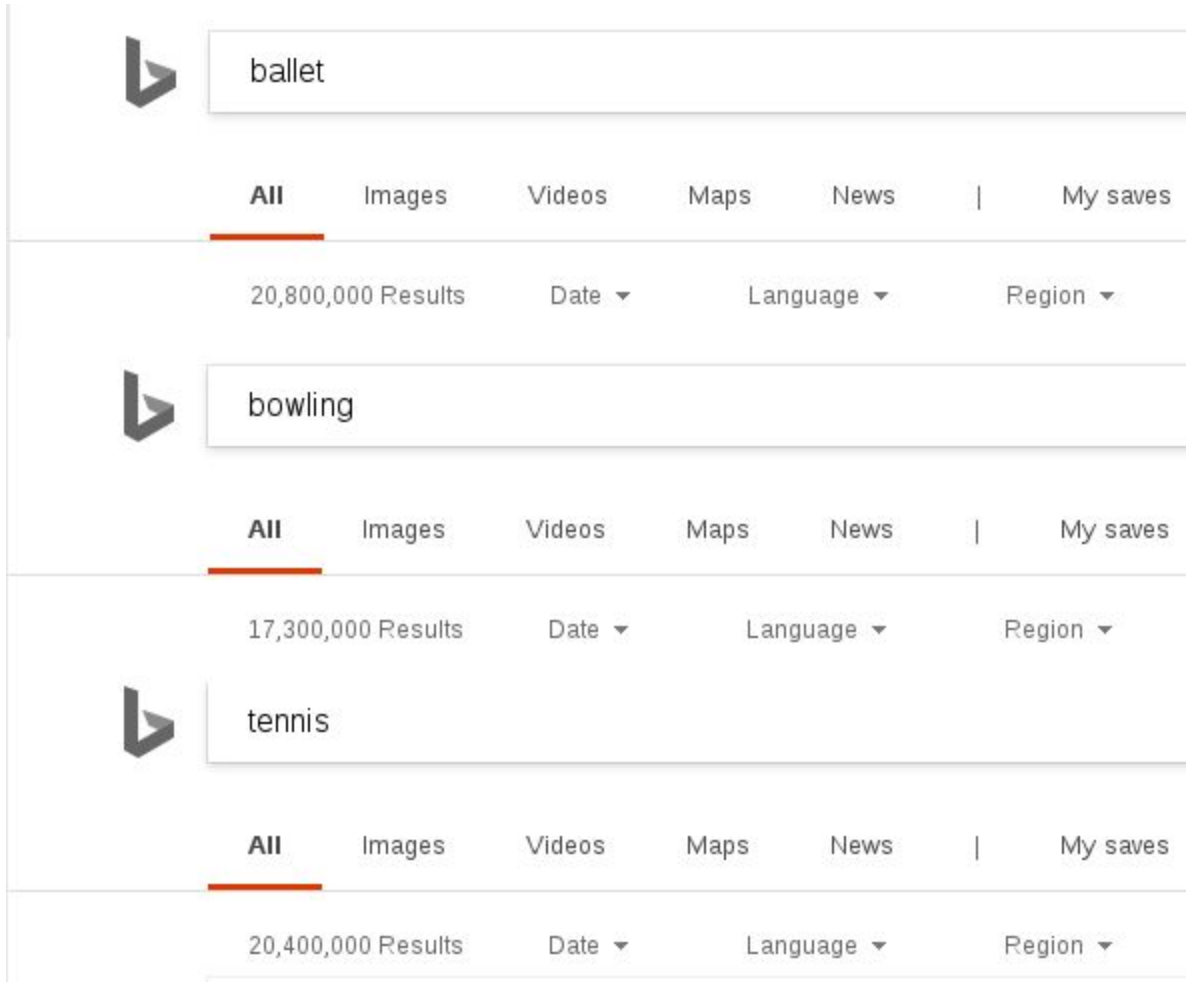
ballet

All Images Videos Maps News | My saves

20,800,000 Results Date ▾ Language ▾ Region ▾

bowling

All Images Videos Maps News | My saves

17,300,000 Results Date ▾ Language ▾ Region ▾

tennis

All Images Videos Maps News | My saves

20,400,000 Results Date ▾ Language ▾ Region ▾